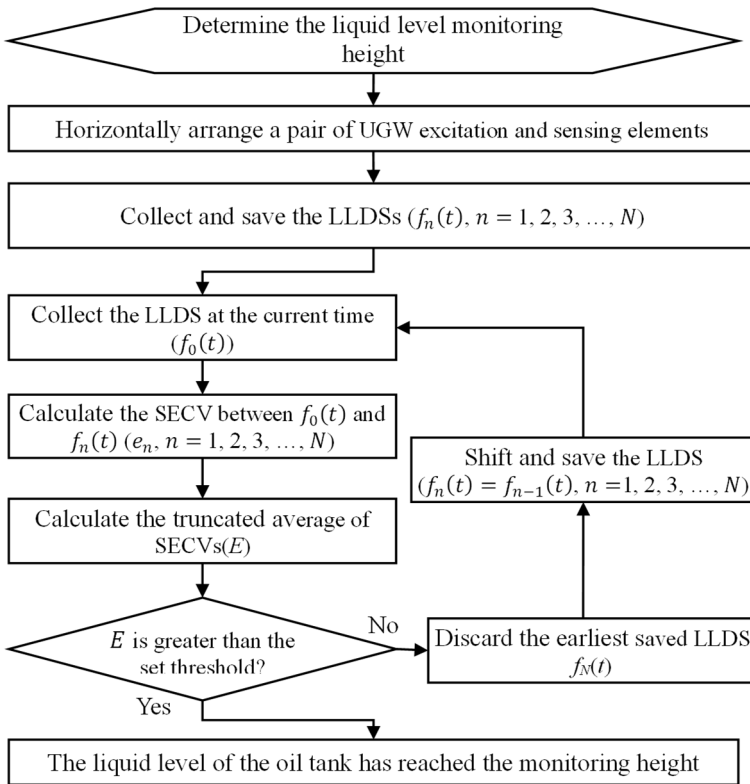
Determine the liquid level monitoring height

Horizontally arrange a pair of UGW excitation and sensing elements

Collect and save the LLDSs ($f_n(t)$, $n = 1, 2, 3, \ldots, N$)

Collect the LLDS at the current time ($f_0(t)$)

Calculate the SECV between $f_0(t)$ and $f_n(t)$ ($e_n$, $n = 1, 2, 3, \ldots, N$)

Shift and save the LLDS ($f_n(t) = f_{n-1}(t)$, $n = 1, 2, 3, \ldots, N$)

Calculate the truncated average of SECVs($E$)

$E$ is greater than the set threshold?

No

Discard the earliest saved LLDS $f_N(t)$

Yes

The liquid level of the oil tank has reached the monitoring height